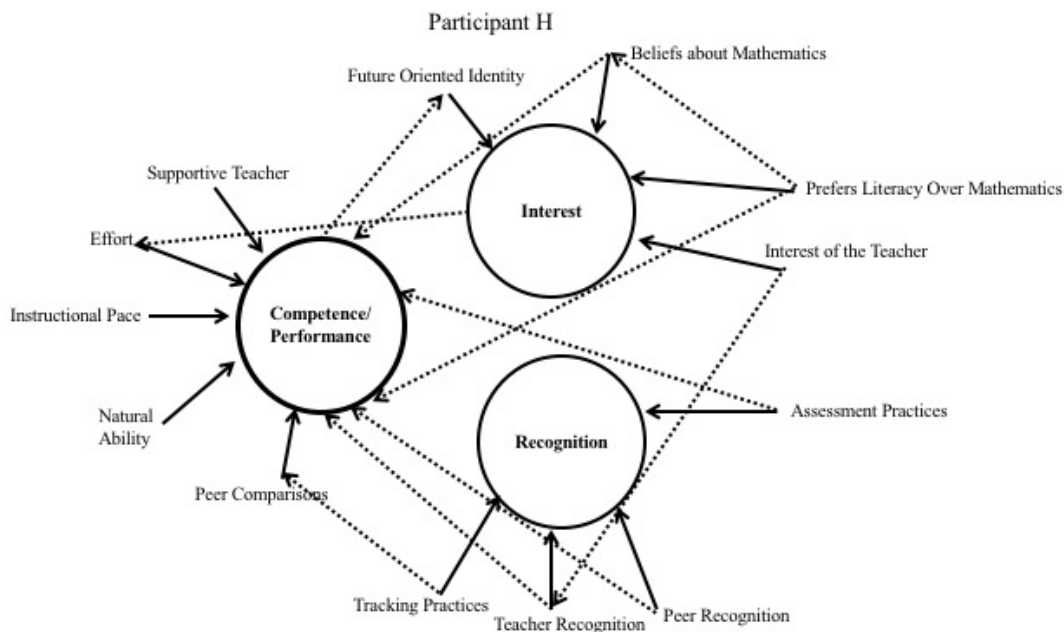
Participant H

Beliefs about Mathematics

Future Oriented Identity

Interest

Supportive Teacher

Prefers Literacy Over Mathematics

Effort

Interest of the Teacher

Instructional Pace

Competence/
Performance

Natural
Ability

Recognition

Assessment Practices

Peer Comparisons

Tracking Practices

Teacher Recognition

Peer Recognition